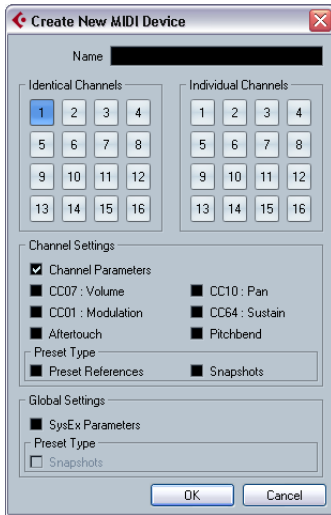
Create New MIDI Device

Name

Identical Channels

| 1 | 2 | 3 | 4 |
|---|---|---|---|
| 5 | 6 | 7 | 8 |
| 9 | 10 | 11 | 12 |
| 13 | 14 | 15 | 16 |

Individual Channels

| 1 | 2 | 3 | 4 |
|---|---|---|---|
| 5 | 6 | 7 | 8 |
| 9 | 10 | 11 | 12 |
| 13 | 14 | 15 | 16 |

Channel Settings

Channel Parameters
CC07 : Volume
CC10 : Pan
CC01 : Modulation
CC64 : Sustain
Aftertouch
Pitchbend

Preset Type
Preset References
Snapshots

Global Settings
SysEx Parameters

Preset Type
Snapshots

OK
Cancel